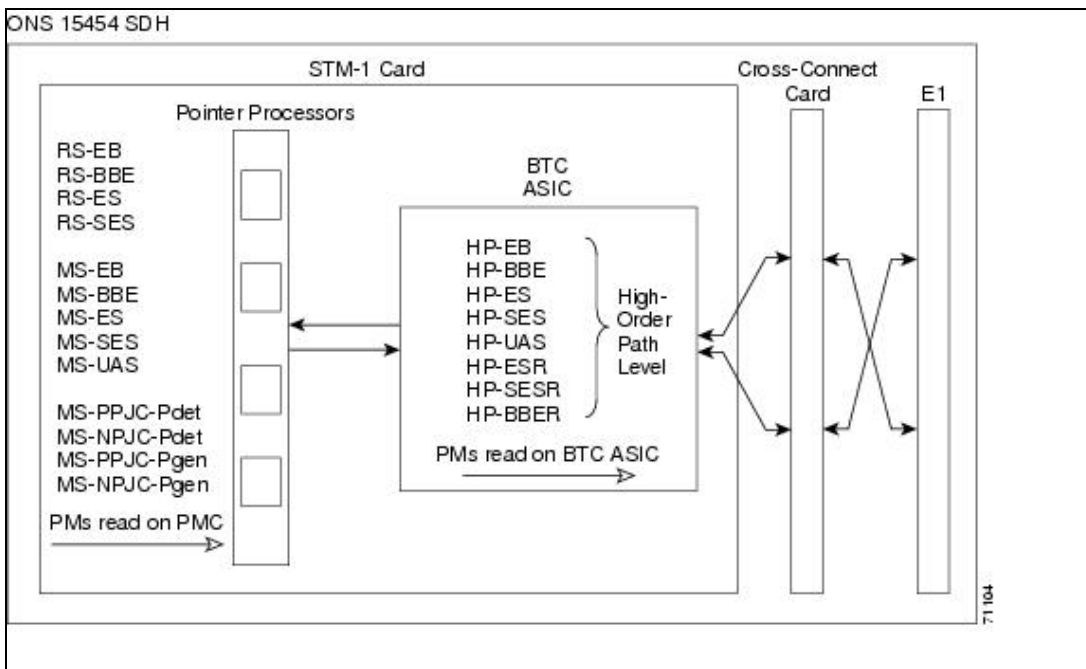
ONS 15454 SDH

STM-1 Card

Cross-Connect Card

E1

Pointer Processors

RS-EB
RS-BBE
RS-ES
RS-SES

MS-EB
MS-BBE
MS-ES
MS-SES
MS-UAS

MS-PPJC-Pdet
MS-NPJC-Pdet
MS-PPJC-Pgen
MS-NPJC-Pgen

PMs read on PMC

BTC ASIC

HP-EB
HP-BBE
HP-ES
HP-SES
HP-UAS
HP-ESR
HP-SESR
HP-BBER

High-Order Path Level

PMs read on BTC ASIC

71104